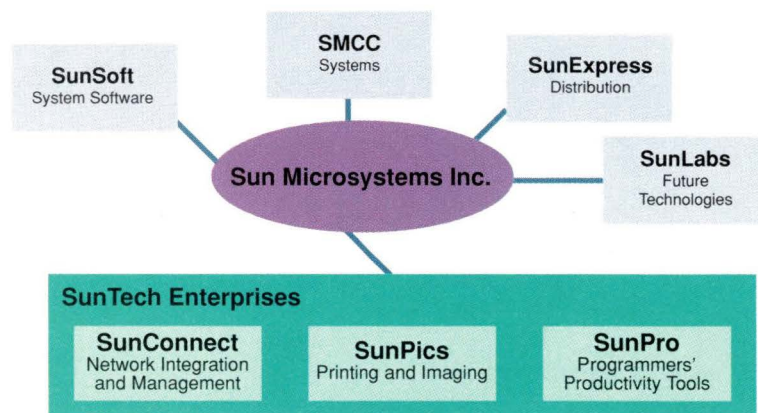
SMCC
Systems

SunSoft
System Software

SunExpress
Distribution

Sun Microsystems Inc.

SunLabs
Future Technologies

SunTech Enterprises

SunConnect
Network Integration and Management

SunPics
Printing and Imaging

SunPro
Programmers' Productivity Tools